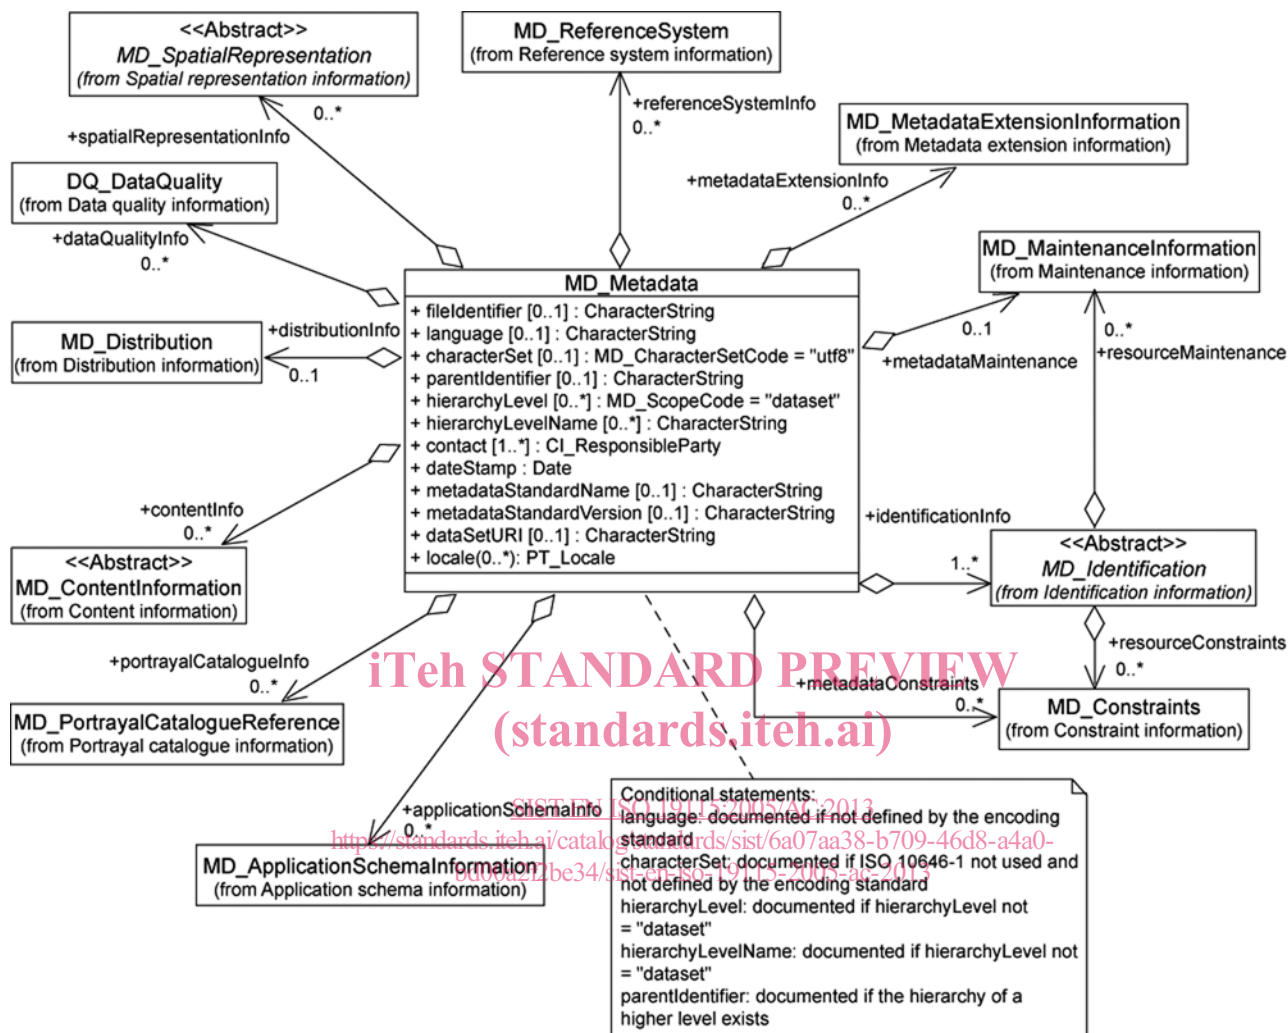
<<Abstract>>
MD_SpatialRepresentation
(from Spatial representation information)

MD_ReferenceSystem
(from Reference system information)

+referenceSystemInfo
0..*

MD_MetadataExtensionInformation
(from Metadata extension information)

0..*
+spatialRepresentationInfo

DQ_DataQuality
(from Data quality information)

+metadataExtensionInfo
0..*

+dataQualityInfo
0..*

MD_MaintenanceInformation
(from Maintenance information)

MD_Metadata
+ fileIdentifier [0..1] : CharacterString
+ language [0..1] : CharacterString
+ characterSet [0..1] : MD_CharacterSetCode = "utf8"
+ parentIdentifier [0..1] : CharacterString
+ hierarchyLevel [0..*] : MD_ScopeCode = "dataset"
+ hierarchyLevelName [0..*] : CharacterString
+ contact [1..*] : CI_ResponsibleParty
+ dateStamp : Date
+ metadataStandardName [0..1] : CharacterString
+ metadataStandardVersion [0..1] : CharacterString
+ dataSetURI [0..1] : CharacterString
+ locale(0..*): PT_Locale

MD_Distribution
(from Distribution information)

+distributionInfo
0..1

0..1
+metadataMaintenance

0..*
+resourceMaintenance

+contentInfo
0..*

<<Abstract>>
MD_ContentInformation
(from Content information)

+identificationInfo

<<Abstract>>
MD_Identification
(from Identification information)

1..*

+resourceConstraints
0..*

+portrayalCatalogueInfo
0..*

iTeh STANDARD PREVIEW
(standards.iteh.ai)

+metadataConstraints
0..*

MD_Constraints
(from Constraint information)

MD_PortrayalCatalogueReference
(from Portrayal catalogue information)

SIST EN ISO 19115:2005/AC:2013
https://standards.iteh.ai/catalog/standards/sist/6a07aa38-b709-46d8-a4a0-bd00a2f2be34/sist-en-iso-19115-2005-ac-2013

+applicationSchemaInfo
0..*

MD_ApplicationSchemaInformation
(from Application schema information)

Conditional statements:
language: documented if not defined by the encoding standard
characterSet: documented if ISO 10646-1 not used and not defined by the encoding standard
hierarchyLevel: documented if hierarchyLevel not = "dataset"
hierarchyLevelName: documented if hierarchyLevel not = "dataset"
parentIdentifier: documented if the hierarchy of a higher level exists